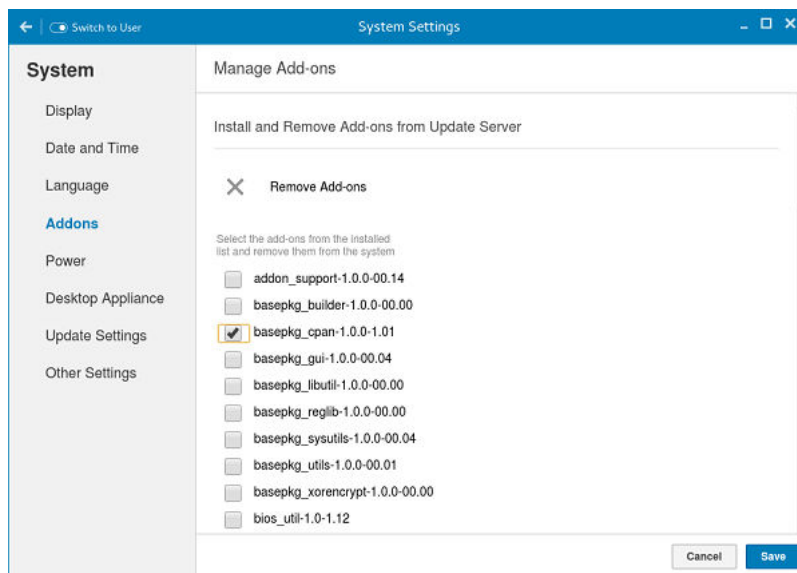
Switch to User

System Settings

System

Display

Date and Time

Language

Addons

Power

Desktop Appliance

Update Settings

Other Settings

Manage Add-ons

Install and Remove Add-ons from Update Server

Remove Add-ons

Select the add-ons from the installed list and remove them from the system

addon_support-1.0.0-00.14

basepkg_builder-1.0.0-00.00

basepkg_cpan-1.0.0-1.01

basepkg_gui-1.0.0-00.04

basepkg_libutil-1.0.0-00.00

basepkg_reglib-1.0.0-00.00

basepkg_sysutils-1.0.0-00.04

basepkg_utils-1.0.0-00.01

basepkg_xorencrypt-1.0.0-00.00

bios_util-1.0-1.12

Cancel

Save